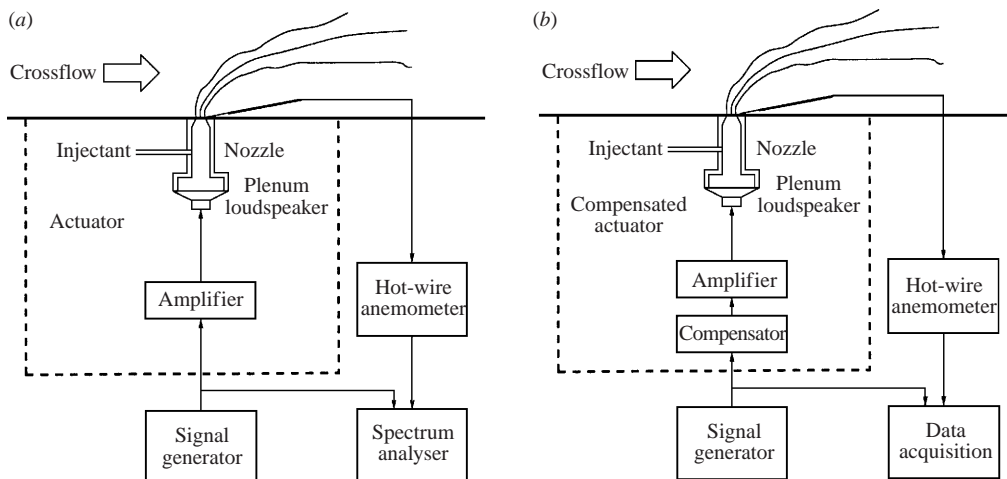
(a)

Crossflow

Injectant

Nozzle

Plenum loudspeaker

Actuator

Amplifier

Hot-wire anemometer

Signal generator

Spectrum analyser

(b)

Crossflow

Injectant

Nozzle

Plenum loudspeaker

Compensated actuator

Amplifier

Compensator

Hot-wire anemometer

Signal generator

Data acquisition